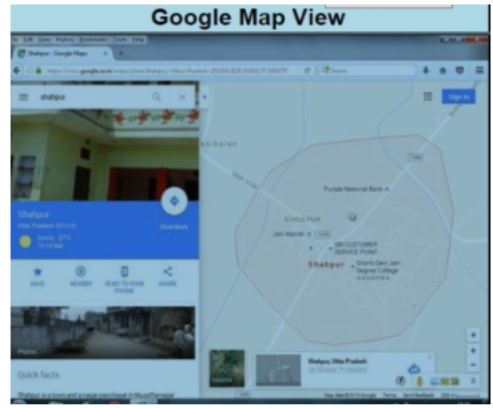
Google Map View

Shahpur - Google Maps

https://www.google.co.in/maps/place/Shahpur,+Uttar+Pradesh

Search

shahpur

Sign in

Shahpur

Uttar Pradesh 251318

Sunny · 37°C
11:50 AM

Directions

SAVE

NEARBY

SEND TO YOUR PHONE

SHARE

Photos

Quick facts

Shahpur is a town and a nagar panchayat in Muzaffarnagar

Punjab National Bank

SBI CUSTOMER SERVICE POINT

Jain Mandir

Shahpur

Shanti Devi Jain Degree College

Satellite

Shahpur, Uttar Pradesh

Map data ©2016 Google   Terms   Send feedback   200 m